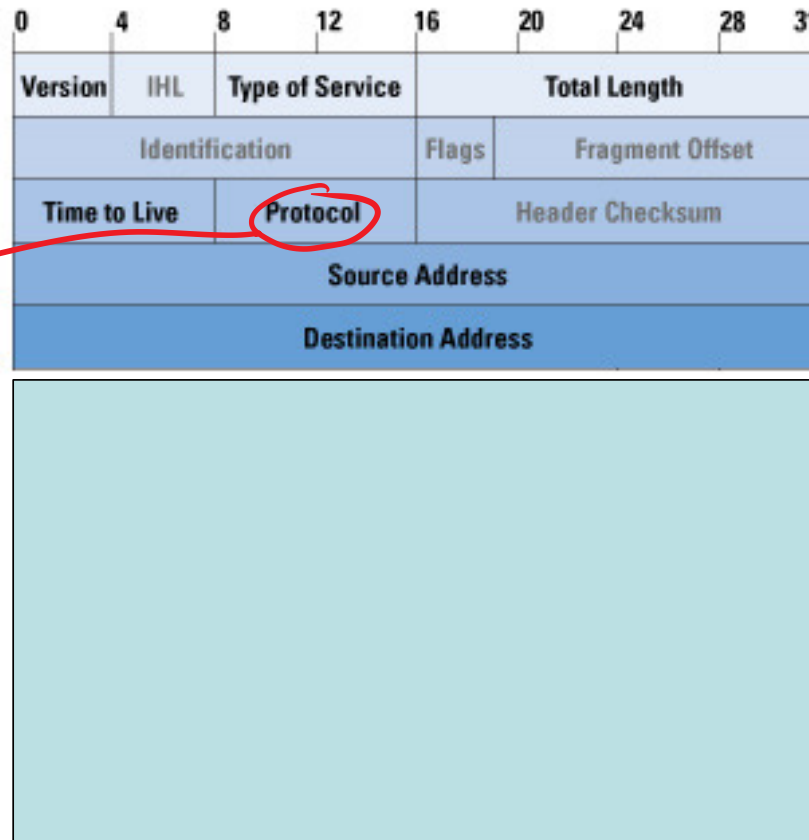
0 4 8 12 16 20 24 28 3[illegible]

| Version | IHL | Type of Service | Total Length |
|---|---|---|---|
| Identification | | Flags | Fragment Offset |
| Time to Live | Protocol | Header Checksum | |
| Source Address | | | |
| Destination Address | | | |